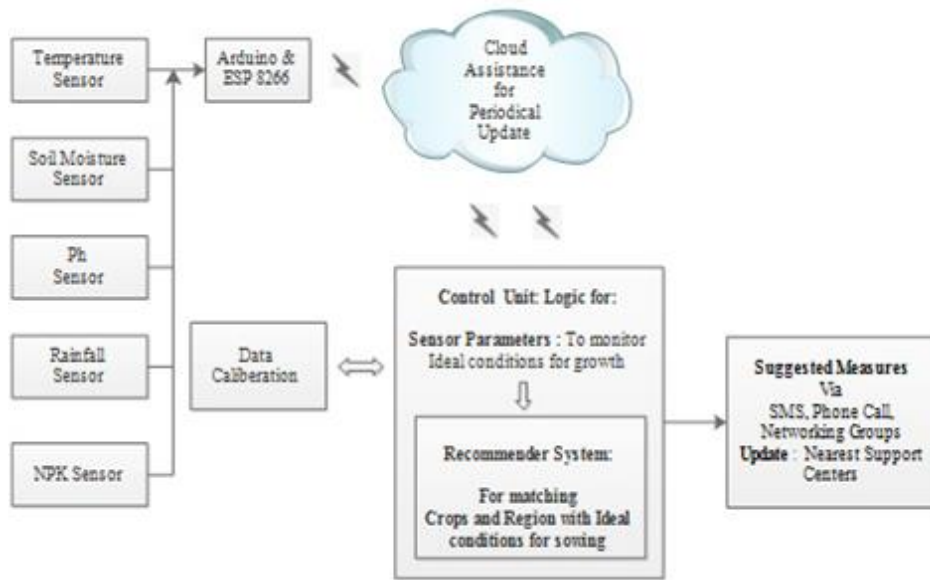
Temperature Sensor

Soil Moisture Sensor

Ph Sensor

Rainfall Sensor

NPK Sensor

Arduino & ESP 8266

Cloud Assistance for Periodical Update

Data Caliberation

Control Unit: Logic for:

Sensor Parameters : To monitor Ideal conditions for growth

Recommender System:

For matching Crops and Region with Ideal conditions for sowing

Suggested Measures Via SMS, Phone Call, Networking Groups
Update : Nearest Support Centers